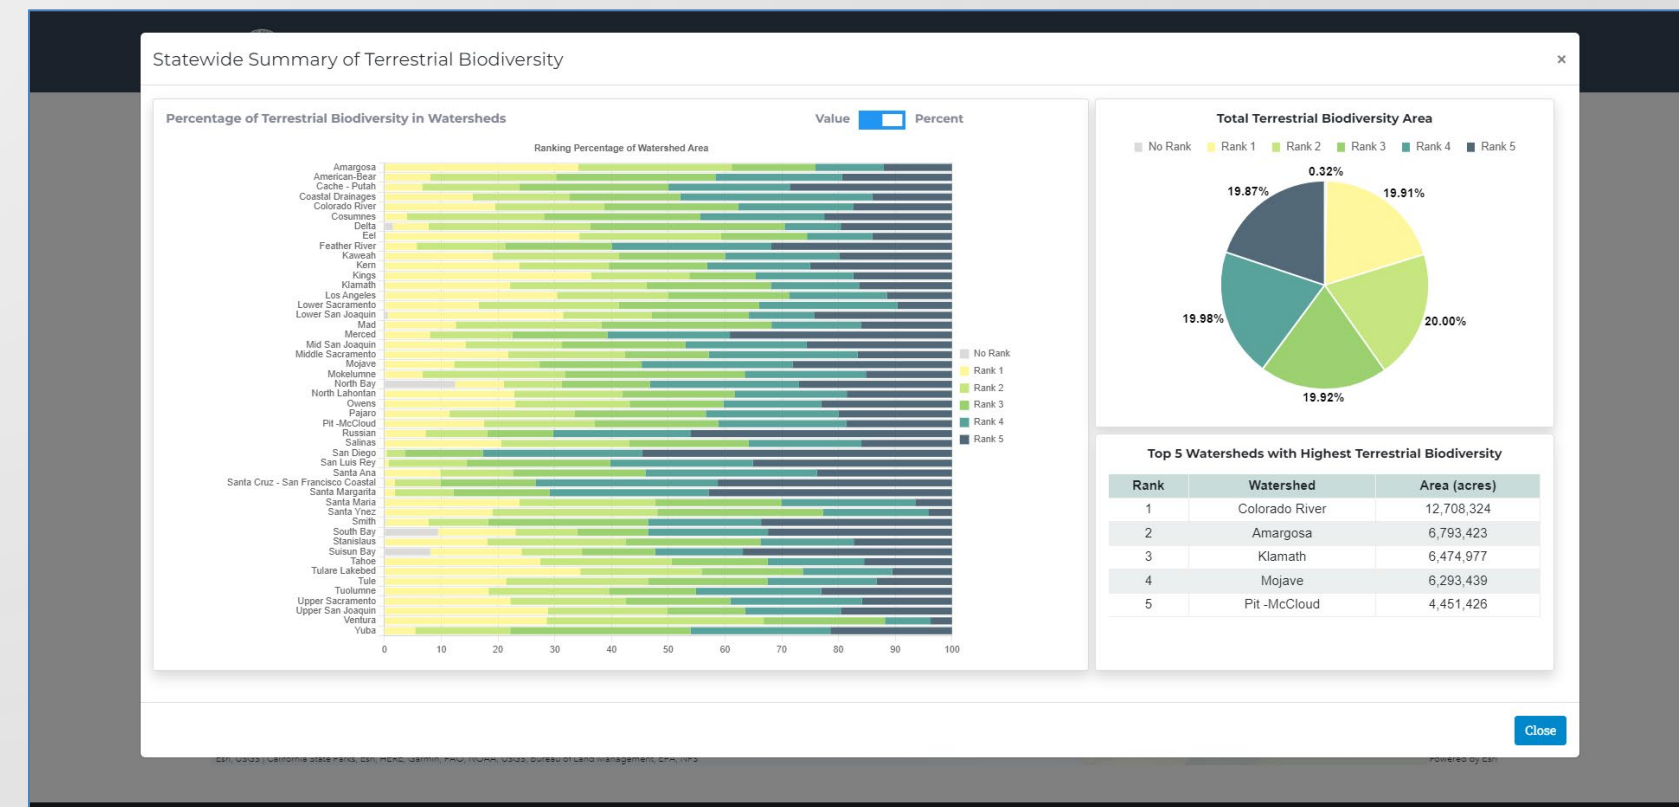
Statewide Summary of Terrestrial Biodiversity

×

Percentage of Terrestrial Biodiversity in Watersheds

Value Percent

Ranking Percentage of Watershed Area

Amargosa
American-Bear
Cache - Putah
Coastal Drainages
Colorado River
Cosumnes
Delta
Eel
Feather River
Kaweah
Kern
Kings
Klamath
Los Angeles
Lower Sacramento
Lower San Joaquin
Mad
Merced
Mid San Joaquin
Middle Sacramento
Mojave
Mokelumne
North Bay
North Lahontan
Owens
Pajaro
Pit -McCloud
Russian
Salinas
San Diego
San Luis Rey
Santa Ana
Santa Cruz - San Francisco Coastal
Santa Margarita
Santa Maria
Santa Ynez
Smith
South Bay
Stanislaus
Suisun Bay
Tahoe
Tulare Lakebed
Tule
Tuolumne
Upper Sacramento
Upper San Joaquin
Ventura
Yuba

0 10 20 30 40 50 60 70 80 90 100

No Rank
Rank 1
Rank 2
Rank 3
Rank 4
Rank 5

Total Terrestrial Biodiversity Area

No Rank Rank 1 Rank 2 Rank 3 Rank 4 Rank 5

0.32%
19.87%
19.91%
19.98%
20.00%
19.92%

Top 5 Watersheds with Highest Terrestrial Biodiversity

| Rank | Watershed | Area (acres) |
|---|---|---|
| 1 | Colorado River | 12,708,324 |
| 2 | Amargosa | 6,793,423 |
| 3 | Klamath | 6,474,977 |
| 4 | Mojave | 6,293,439 |
| 5 | Pit -McCloud | 4,451,426 |

Close